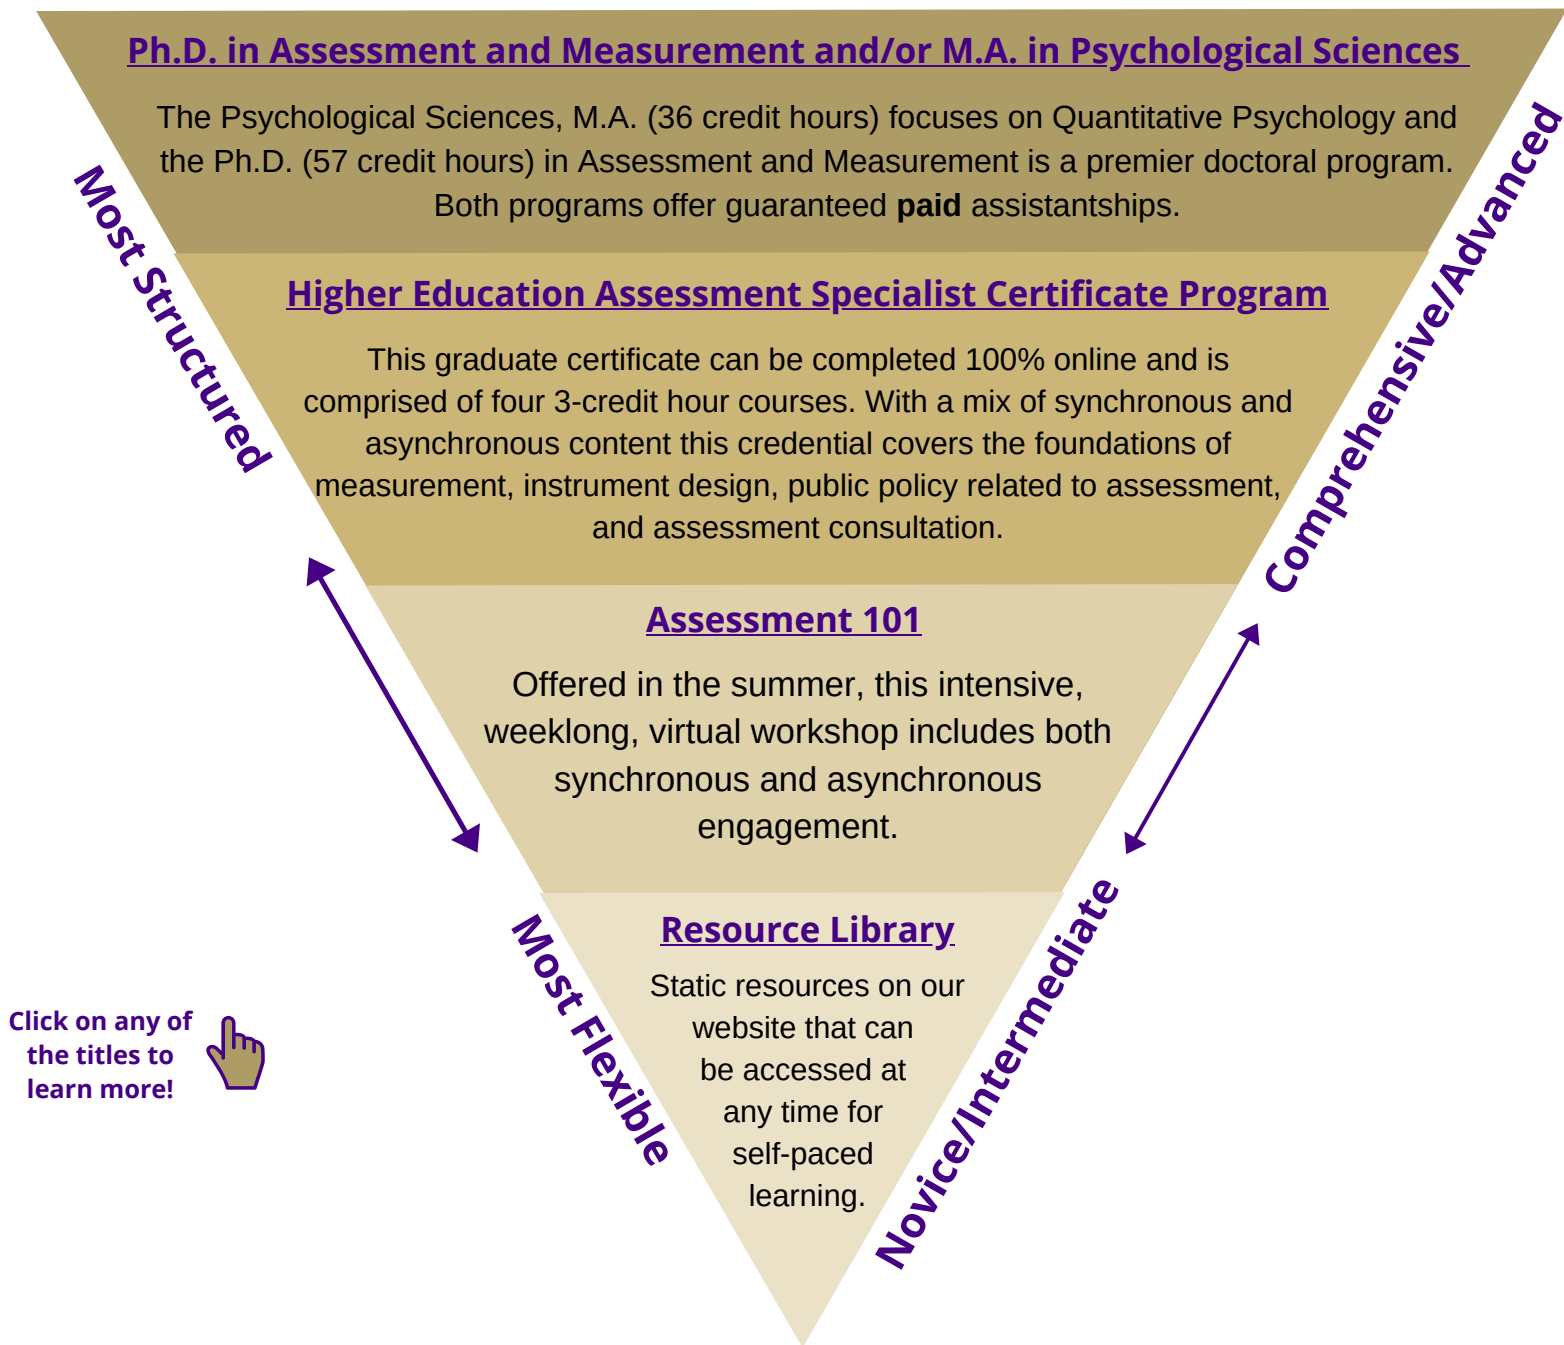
Ph.D. in Assessment and Measurement and/or M.A. in Psychological Sciences

The Psychological Sciences, M.A. (36 credit hours) focuses on Quantitative Psychology and the Ph.D. (57 credit hours) in Assessment and Measurement is a premier doctoral program. Both programs offer guaranteed **paid** assistantships.

Higher Education Assessment Specialist Certificate Program

This graduate certificate can be completed 100% online and is comprised of four 3-credit hour courses. With a mix of synchronous and asynchronous content this credential covers the foundations of measurement, instrument design, public policy related to assessment, and assessment consultation.

Assessment 101

Offered in the summer, this intensive, weeklong, virtual workshop includes both synchronous and asynchronous engagement.

Resource Library

Static resources on our website that can be accessed at any time for self-paced learning.

Most Structured

Most Flexible

Comprehensive/Advanced

Novice/Intermediate

Click on any of the titles to learn more!